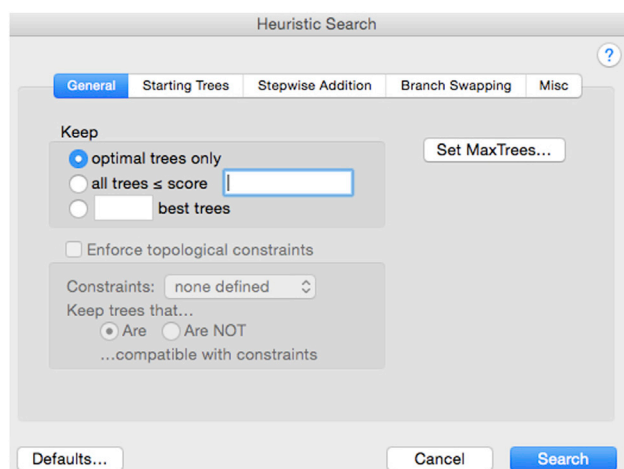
Heuristic Search

?

General | Starting Trees | Stepwise Addition | Branch Swapping | Misc

Keep

optimal trees only

all trees ≤ score

best trees

Set MaxTrees...

Enforce topological constraints

Constraints: none defined

Keep trees that...

Are Are NOT

...compatible with constraints

Defaults...

Cancel

Search